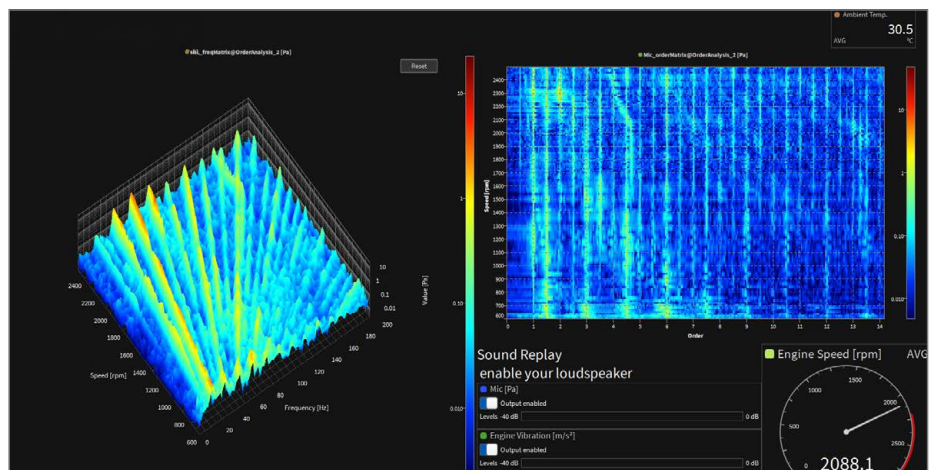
Ambient Temp.
30.5
AVG
°C

Mic_freqMatrix@OrderAnalysis_2 [Pa]

Reset

Mic_orderMatrix@OrderAnalysis_3 [Pa]

2400
2200
2000
1800
1600
Speed [rpm]
1400
1200
1000
800
600
0
20
40
60
80
100
120
140
160
180
200
Frequency [Hz]
10
1
0.1
0.01
Value [Pa]

10
1
0.10
0.010

2400
2300
2200
2100
2000
1900
1800
1700
1600
1500
1400
1300
1200
1100
1000
900
800
700
600
Speed [rpm]
0 1 2 3 4 5 6 7 8 9 10 11 12 13 14
Order

10
1
0.10
0.010

Sound Replay
enable your loudspeaker
Mic [Pa]
Output enabled
Levels -40 dB
0 dB
Engine Vibration [m/s²]
Output enabled
Levels -40 dB
0 dB

Engine Speed [rpm]
AVG
500
1000
1500
2000
2500
0
2088.1